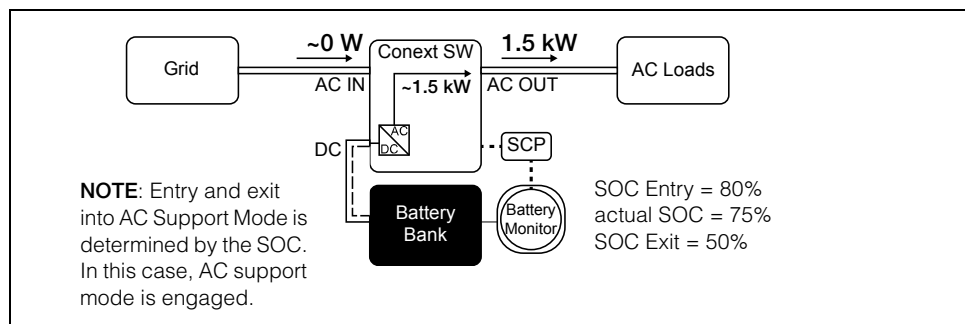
Grid

~0 W

AC IN

Conext SW

~1.5 kW

1.5 kW

AC OUT

AC Loads

AC
DC

DC

SCP

Battery Bank

Battery Monitor

NOTE: Entry and exit into AC Support Mode is determined by the SOC. In this case, AC support mode is engaged.

SOC Entry = 80%
actual SOC = 75%
SOC Exit = 50%